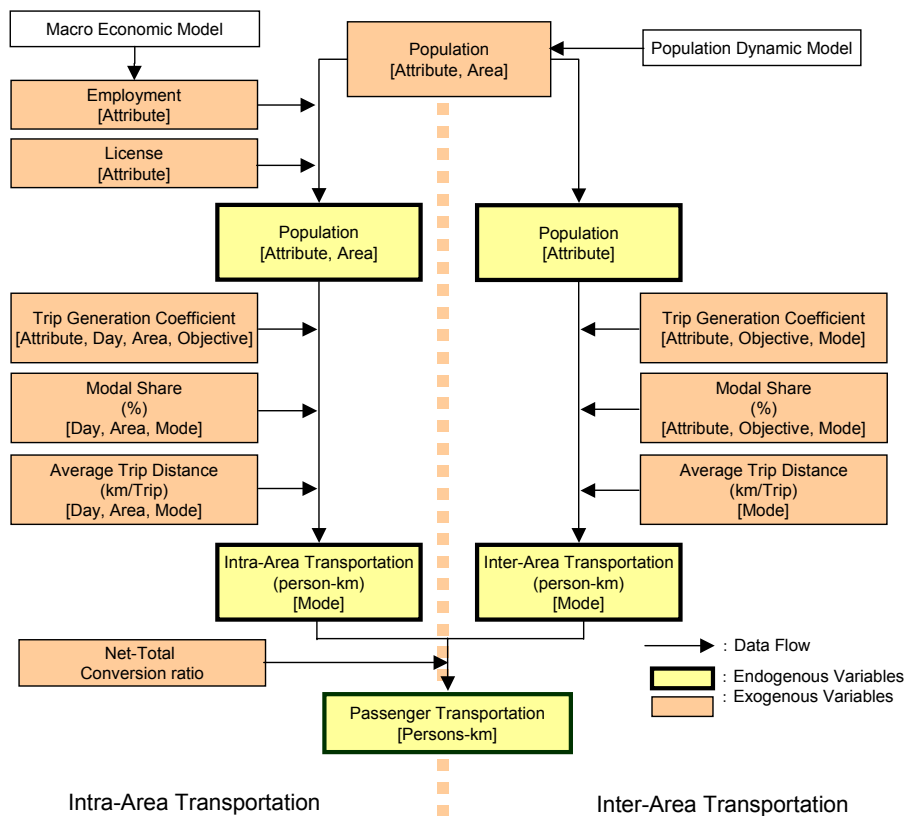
Macro Economic Model

Population
[Attribute, Area]

Population Dynamic Model

Employment
[Attribute]

License
[Attribute]

Population
[Attribute, Area]

Population
[Attribute]

Trip Generation Coefficient
[Attribute, Day, Area, Objective]

Modal Share
(%)
[Day, Area, Mode]

Average Trip Distance
(km/Trip)
[Day, Area, Mode]

Trip Generation Coefficient
[Attribute, Objective, Mode]

Modal Share
(%)
[Attribute, Objective, Mode]

Average Trip Distance
(km/Trip)
[Mode]

Intra-Area Transportation
(person-km)
[Mode]

Inter-Area Transportation
(person-km)
[Mode]

Net-Total
Conversion ratio

: Data Flow
: Endogenous Variables
: Exogenous Variables

Passenger Transportation
[Persons-km]

Intra-Area Transportation

Inter-Area Transportation